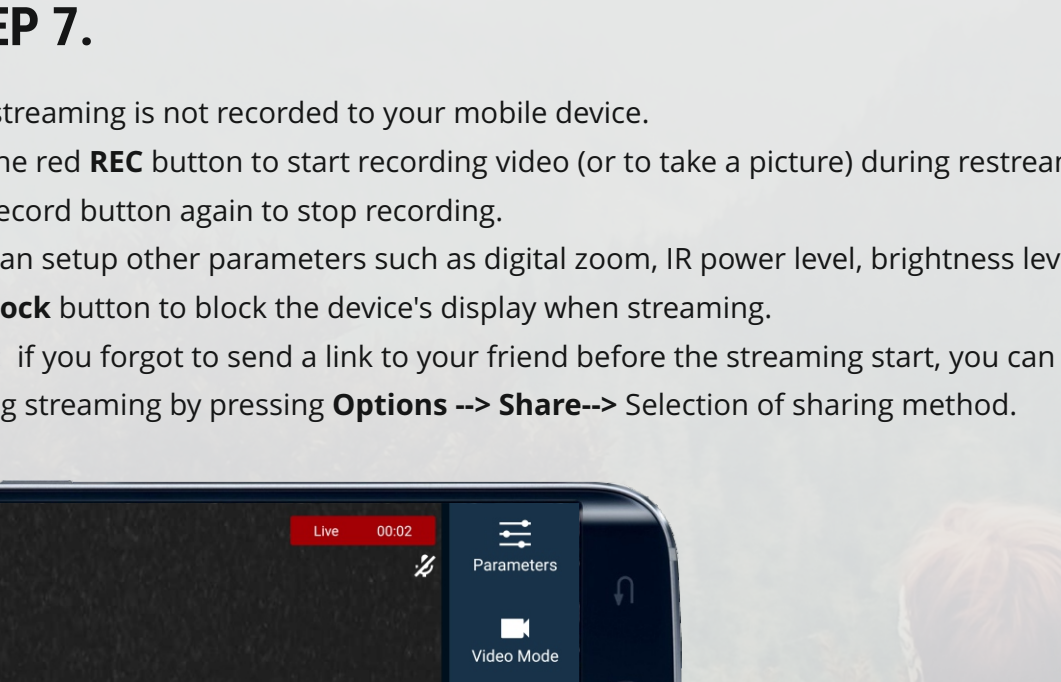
EP 7.

streaming is not recorded to your mobile device.

he red **REC** button to start recording video (or to take a picture) during restrear

ecord button again to stop recording.

an setup other parameters such as digital zoom, IR power level, brightness lev

ock button to block the device's display when streaming.

if you forgot to send a link to your friend before the streaming start, you can

g streaming by pressing **Options --> Share-->** Selection of sharing method.

Live 00:02

Parameters

Video Mode